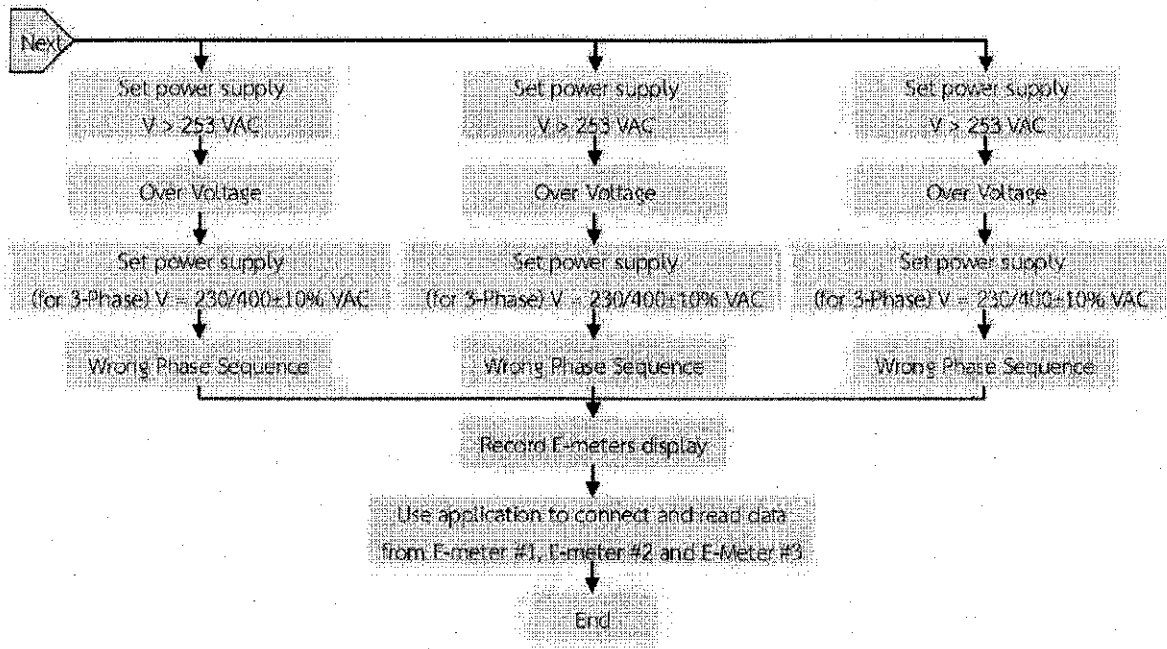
Next

Set power supply
V > 253 VAC

Over Voltage

Set power supply
(for 3-Phase) V = 230/400±10% VAC

Wrong Phase Sequence

Set power supply
V > 253 VAC

Over Voltage

Set power supply
(for 3-Phase) V = 230/400±10% VAC

Wrong Phase Sequence

Set power supply
V > 253 VAC

Over Voltage

Set power supply
(for 3-Phase) V = 230/400±10% VAC

Wrong Phase Sequence

Record E-meters display

Use application to connect and read data from E-meter #1, E-meter #2 and E-Meter #3

End